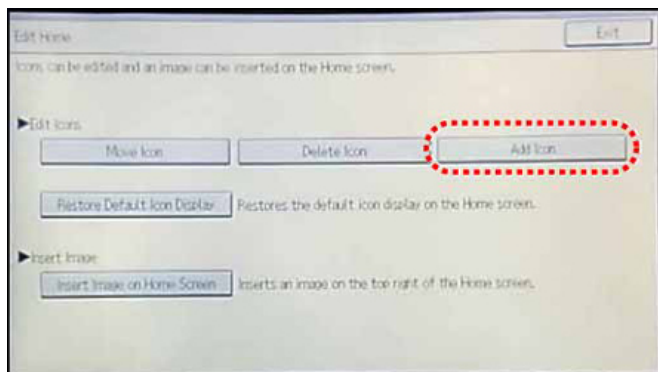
Edit Home

Exit

Icons can be edited and an image can be inserted on the Home screen.

▶Edit Icons

Move Icon

Delete Icon

Add Icon

Restore Default Icon Display

Restores the default icon display on the Home screen.

▶Insert Image

Insert Image on Home Screen

Inserts an image on the top right of the Home screen.